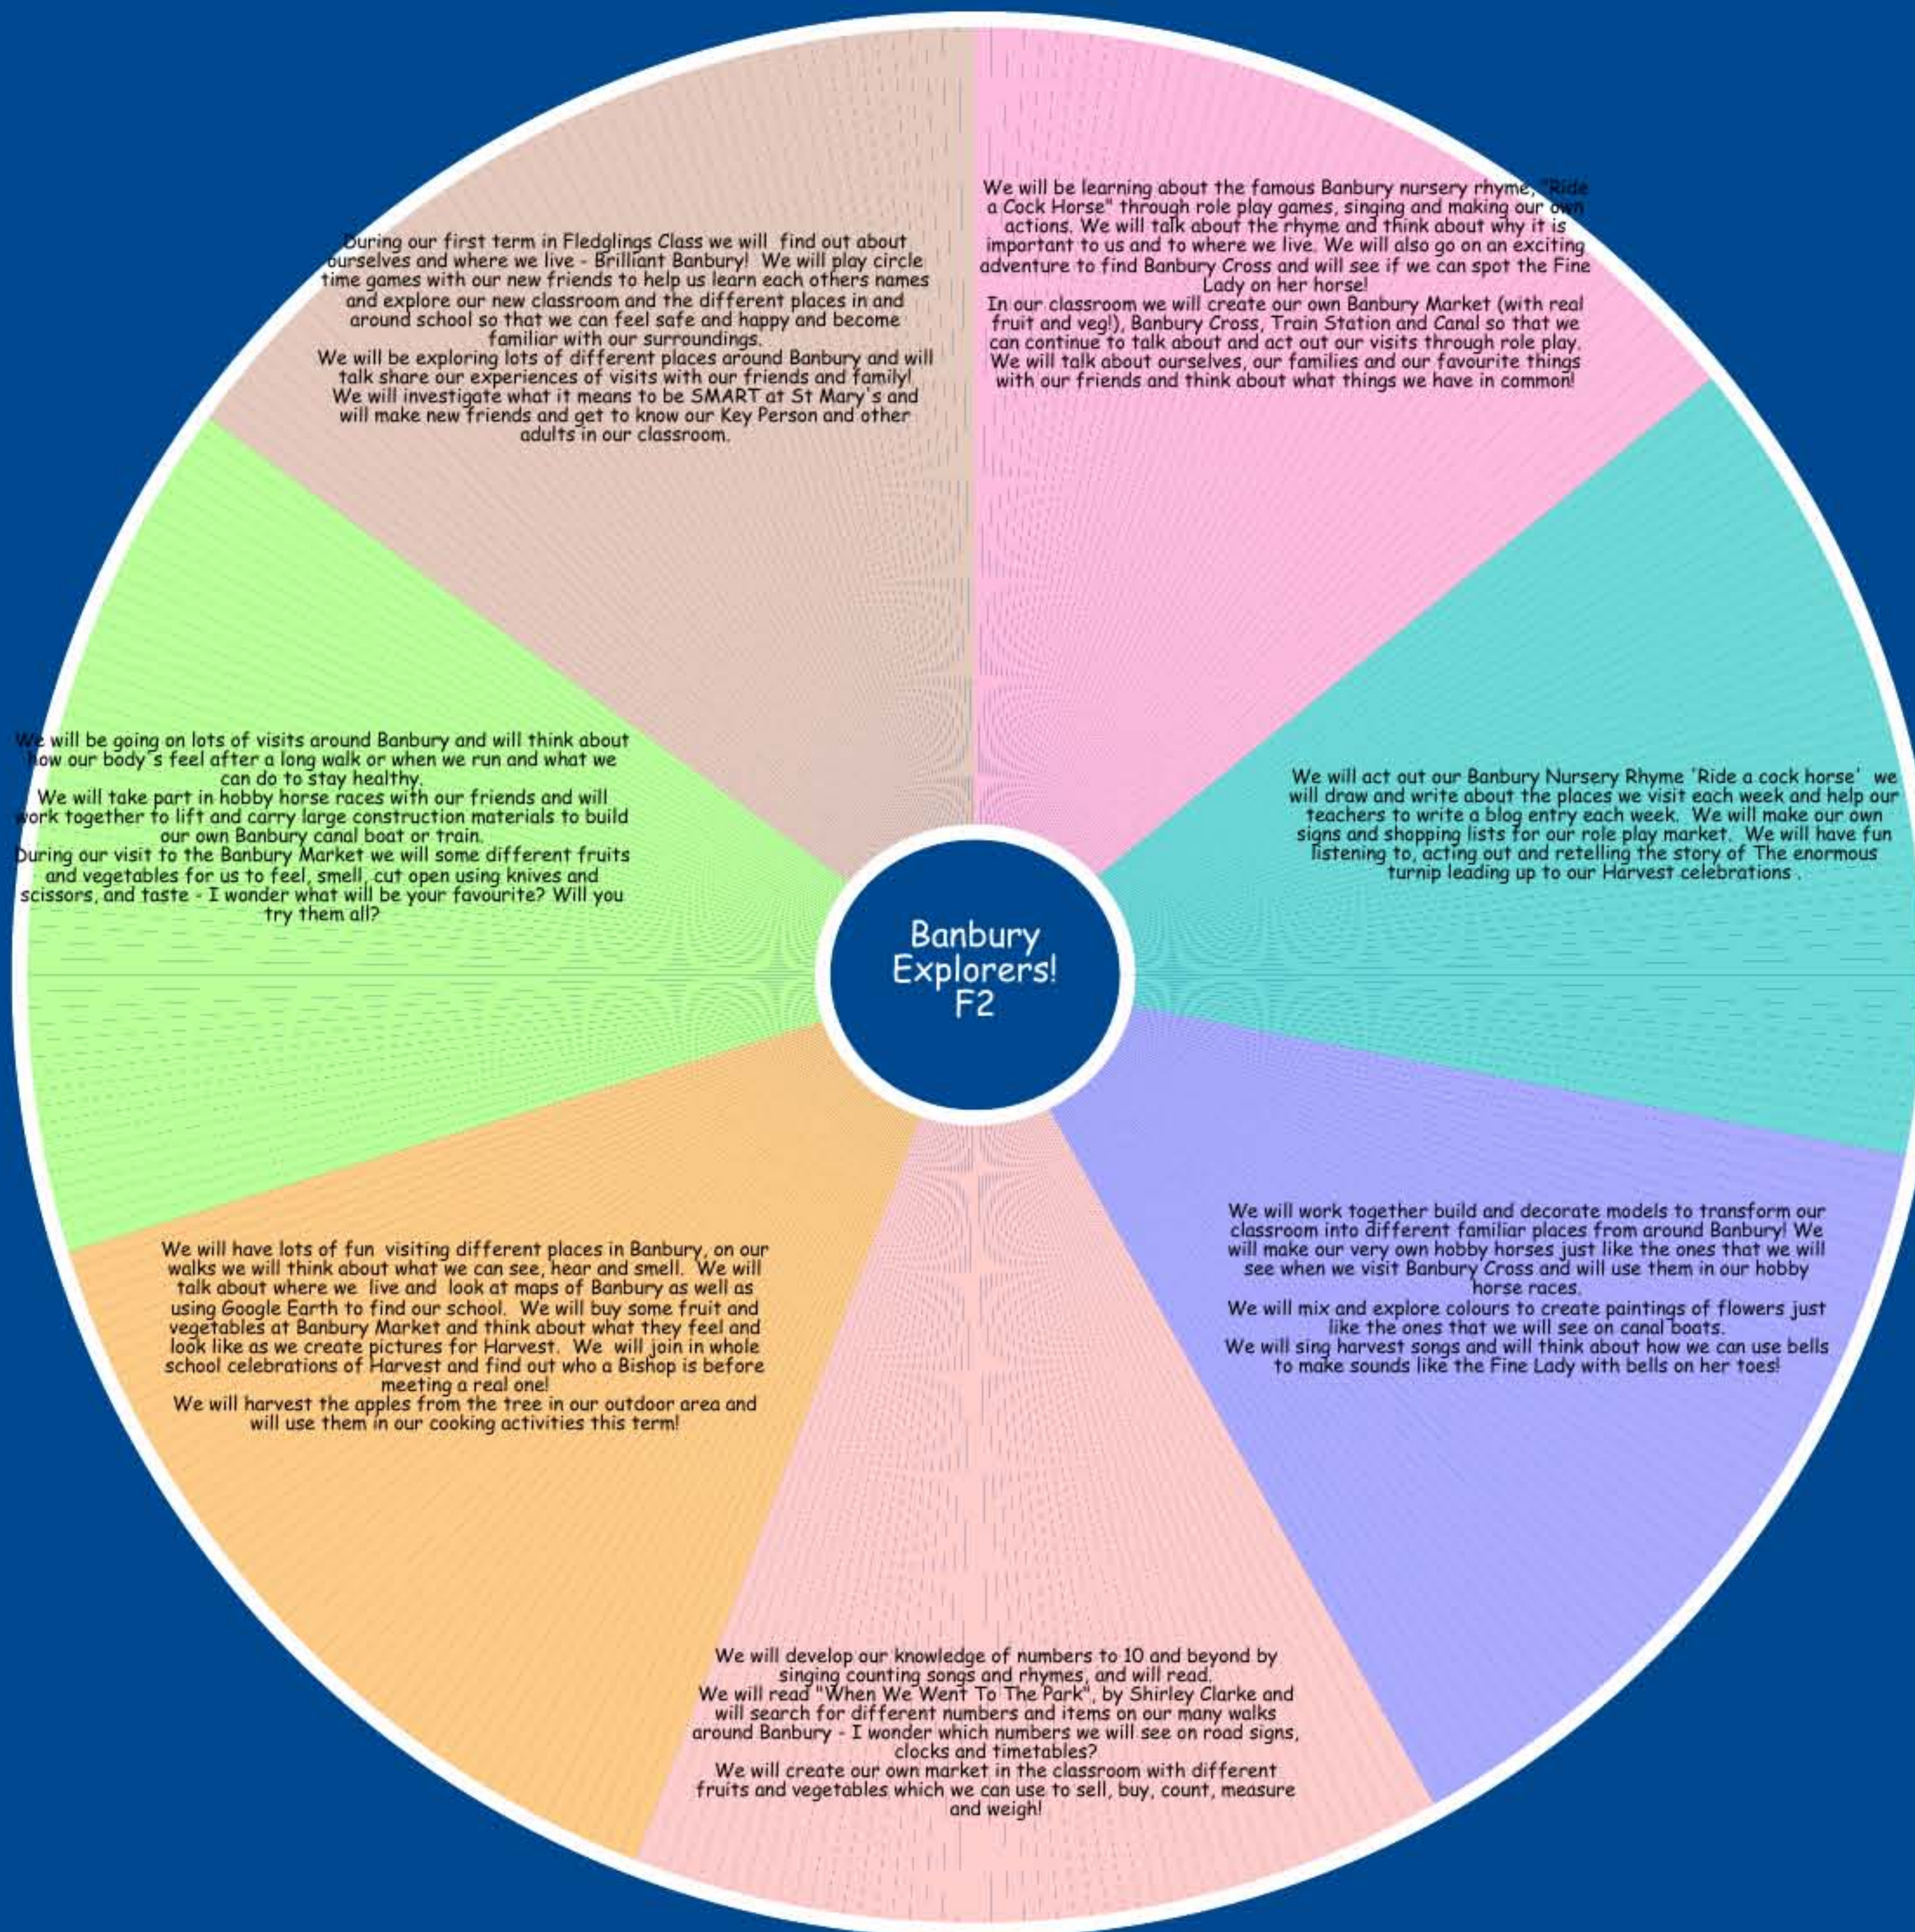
During our first term in Fledglings Class we will find out about ourselves and where we live - Brilliant Banbury! We will play circle time games with our new friends to help us learn each others names and explore our new classroom and the different places in and around school so that we can feel safe and happy and become familiar with our surroundings.
We will be exploring lots of different places around Banbury and will talk share our experiences of visits with our friends and family!
We will investigate what it means to be SMART at St Mary's and will make new friends and get to know our Key Person and other adults in our classroom.

We will be learning about the famous Banbury nursery rhyme, "Ride a Cock Horse" through role play games, singing and making our own actions. We will talk about the rhyme and think about why it is important to us and to where we live. We will also go on an exciting adventure to find Banbury Cross and will see if we can spot the Fine Lady on her horse!
In our classroom we will create our own Banbury Market (with real fruit and veg!), Banbury Cross, Train Station and Canal so that we can continue to talk about and act out our visits through role play. We will talk about ourselves, our families and our favourite things with our friends and think about what things we have in common!

We will act out our Banbury Nursery Rhyme 'Ride a cock horse' we will draw and write about the places we visit each week and help our teachers to write a blog entry each week. We will make our own signs and shopping lists for our role play market. We will have fun listening to, acting out and retelling the story of The enormous turnip leading up to our Harvest celebrations .

We will work together build and decorate models to transform our classroom into different familiar places from around Banbury! We will make our very own hobby horses just like the ones that we will see when we visit Banbury Cross and will use them in our hobby horse races.
We will mix and explore colours to create paintings of flowers just like the ones that we will see on canal boats.
We will sing harvest songs and will think about how we can use bells to make sounds like the Fine Lady with bells on her toes!

We will develop our knowledge of numbers to 10 and beyond by singing counting songs and rhymes, and will read.
We will read "When We Went To The Park", by Shirley Clarke and will search for different numbers and items on our many walks around Banbury - I wonder which numbers we will see on road signs, clocks and timetables?
We will create our own market in the classroom with different fruits and vegetables which we can use to sell, buy, count, measure and weigh!

We will have lots of fun visiting different places in Banbury, on our walks we will think about what we can see, hear and smell. We will talk about where we live and look at maps of Banbury as well as using Google Earth to find our school. We will buy some fruit and vegetables at Banbury Market and think about what they feel and look like as we create pictures for Harvest. We will join in whole school celebrations of Harvest and find out who a Bishop is before meeting a real one!
We will harvest the apples from the tree in our outdoor area and will use them in our cooking activities this term!

We will be going on lots of visits around Banbury and will think about how our body's feel after a long walk or when we run and what we can do to stay healthy.
We will take part in hobby horse races with our friends and will work together to lift and carry large construction materials to build our own Banbury canal boat or train.
During our visit to the Banbury Market we will some different fruits and vegetables for us to feel, smell, cut open using knives and scissors, and taste - I wonder what will be your favourite? Will you try them all?

Banbury Explorers! F2